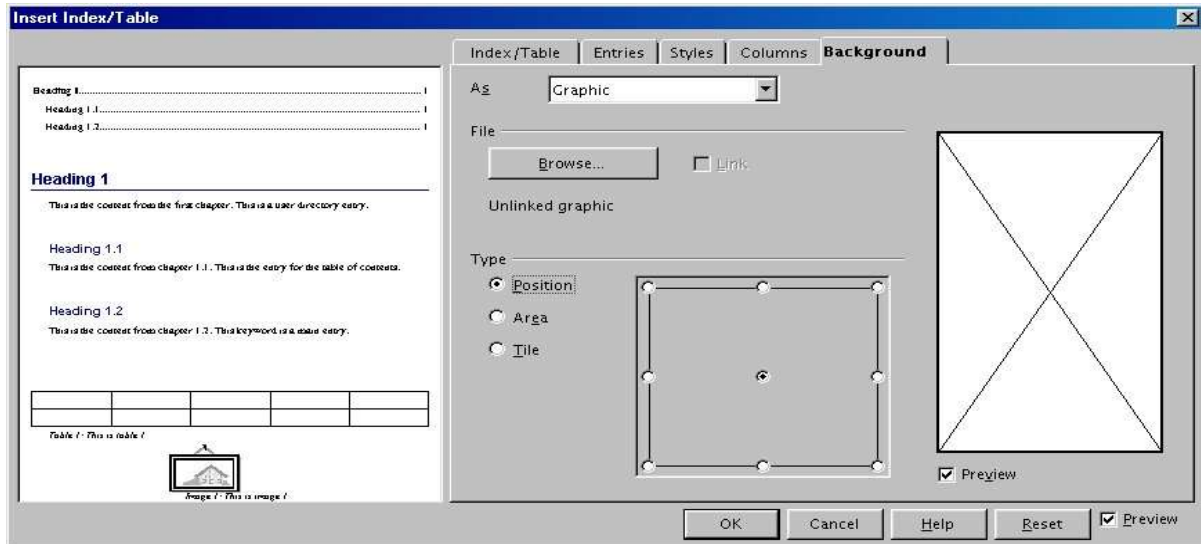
Insert Index/Table

Heading 1.........................................1
Heading 1.1.........................................1
Heading 1.2.........................................1

Heading 1

This is the content from the first chapter. This is a user directory entry.

Heading 1.1

This is the content from chapter 1.1. This is the entry for the table of contents.

Heading 1.2

This is the content from chapter 1.2. This keyword is a main entry.

| | | | | |
|---|---|---|---|---|
| | | | | |

Table 1: This is table 1

Image 1: This is image 1

Index/Table | Entries | Styles | Columns | Background

As Graphic

File

Browse...

Link

Unlinked graphic

Type

Position

Area

Tile

Preview

OK Cancel Help Reset Preview